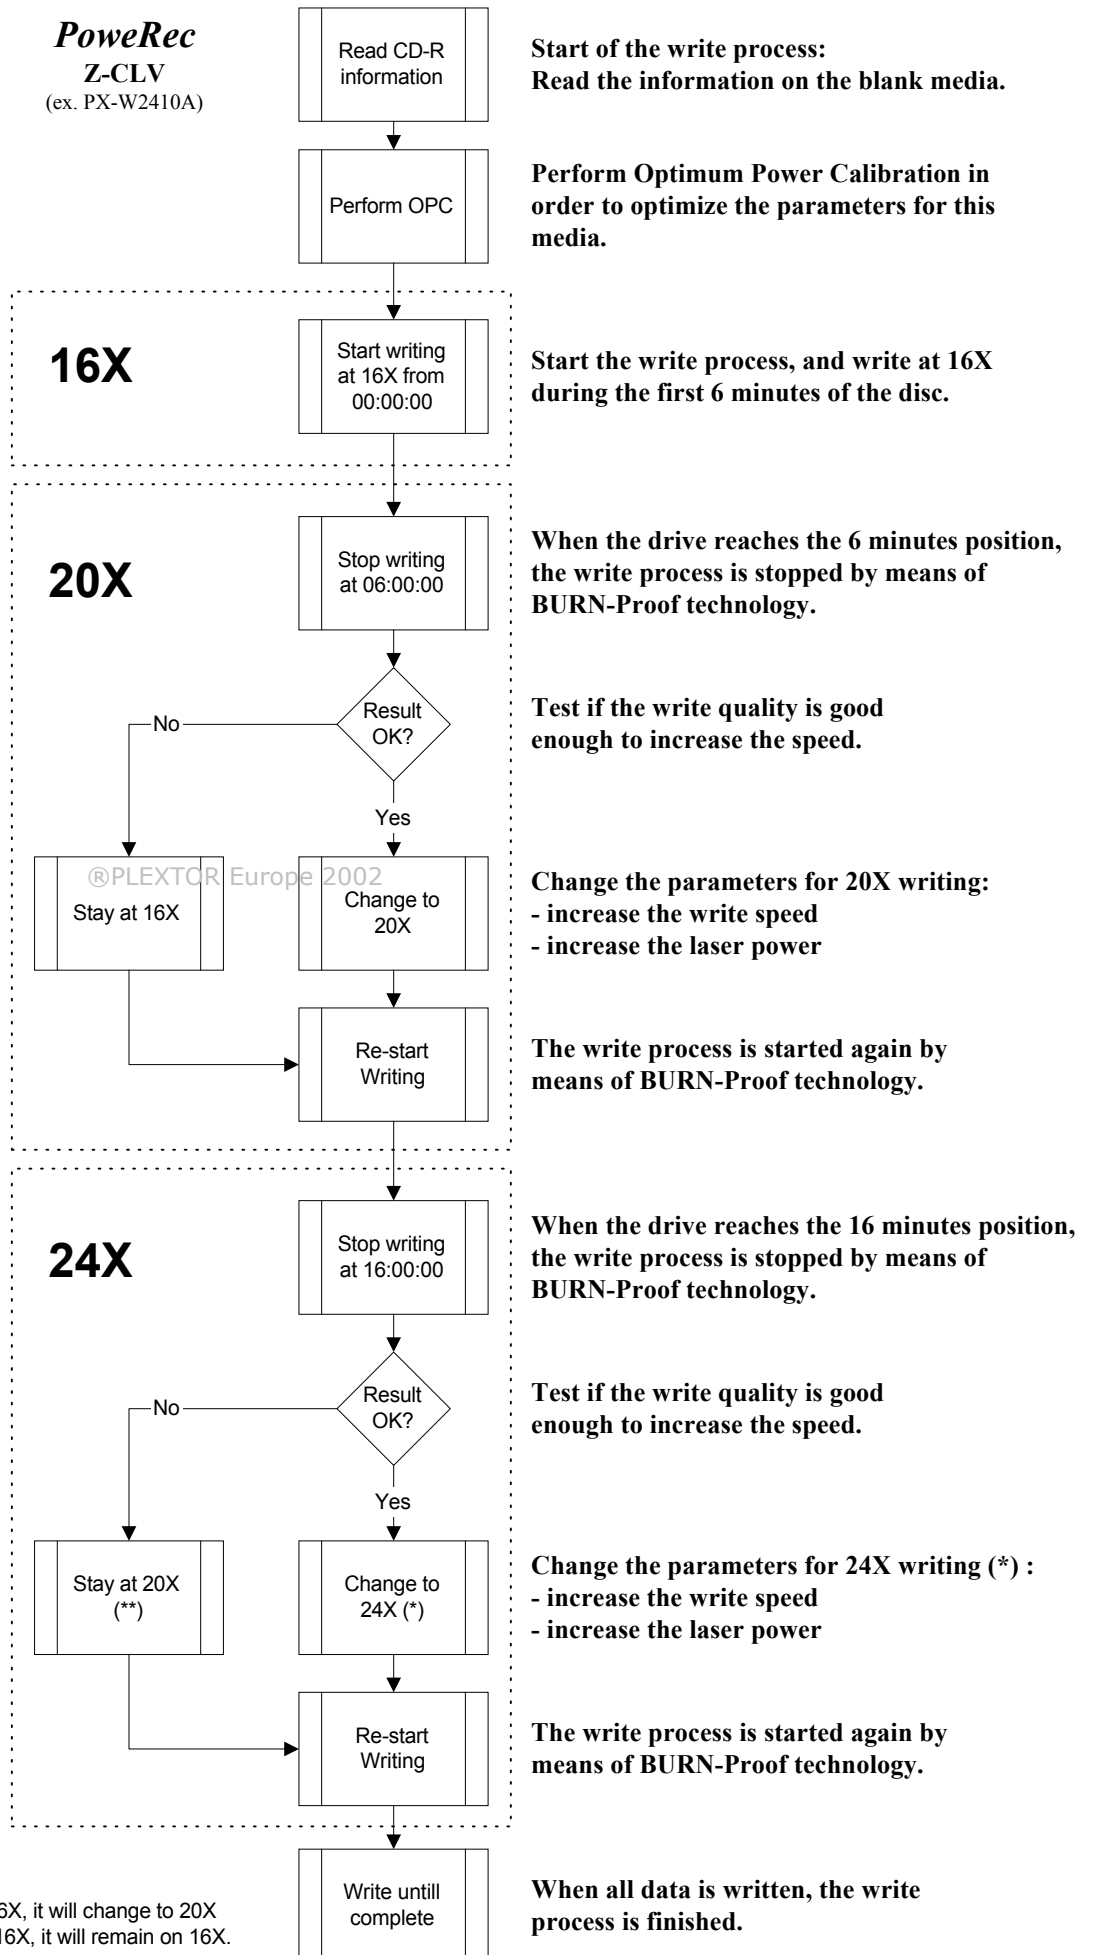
PoweRec
Z-CLV
(ex. PX-W2410A)

Read CD-R information

Start of the write process:
Read the information on the blank media.

Perform OPC

Perform Optimum Power Calibration in order to optimize the parameters for this media.

16X

Start writing at 16X from 00:00:00

Start the write process, and write at 16X during the first 6 minutes of the disc.

20X

Stop writing at 06:00:00

When the drive reaches the 6 minutes position, the write process is stopped by means of BURN-Proof technology.

Result OK?

No

Yes

Test if the write quality is good enough to increase the speed.

®PLEXTOR Europe 2002

Stay at 16X

Change to 20X

Change the parameters for 20X writing:
- increase the write speed
- increase the laser power

Re-start Writing

The write process is started again by means of BURN-Proof technology.

24X

Stop writing at 16:00:00

When the drive reaches the 16 minutes position, the write process is stopped by means of BURN-Proof technology.

Result OK?

No

Yes

Test if the write quality is good enough to increase the speed.

Stay at 20X (**)

Change to 24X (*)

Change the parameters for 24X writing (*) :
- increase the write speed
- increase the laser power

Re-start Writing

The write process is started again by means of BURN-Proof technology.

Write untill complete

When all data is written, the write process is finished.

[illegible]6X, it will change to 20X
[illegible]16X, it will remain on 16X.